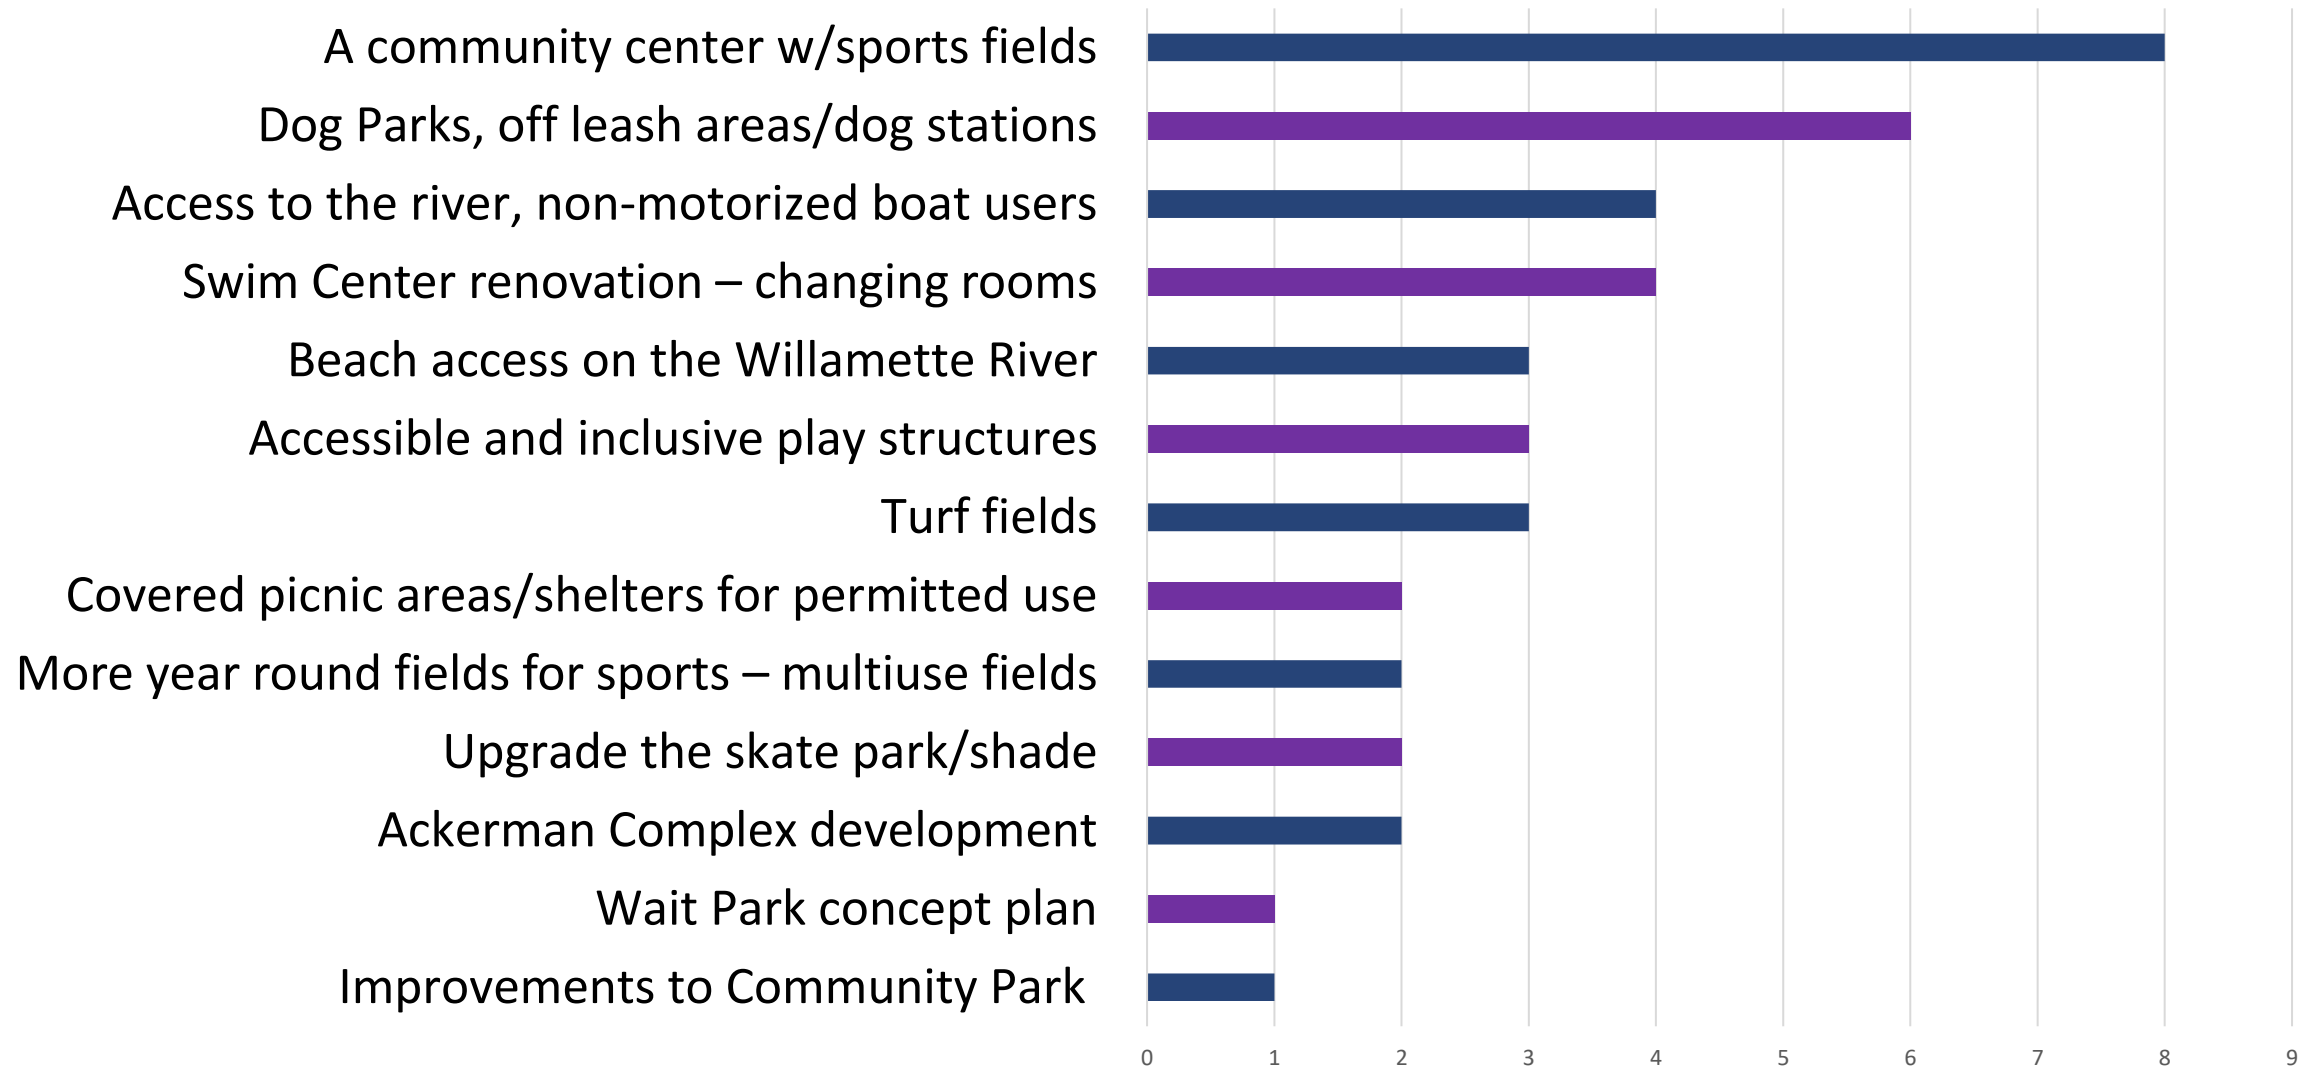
A community center w/sports fields
Dog Parks, off leash areas/dog stations
Access to the river, non-motorized boat users
Swim Center renovation – changing rooms
Beach access on the Willamette River
Accessible and inclusive play structures
Turf fields
Covered picnic areas/shelters for permitted use
More year round fields for sports – multiuse fields
Upgrade the skate park/shade
Ackerman Complex development
Wait Park concept plan
Improvements to Community Park

0 1 2 3 4 5 6 7 8 9